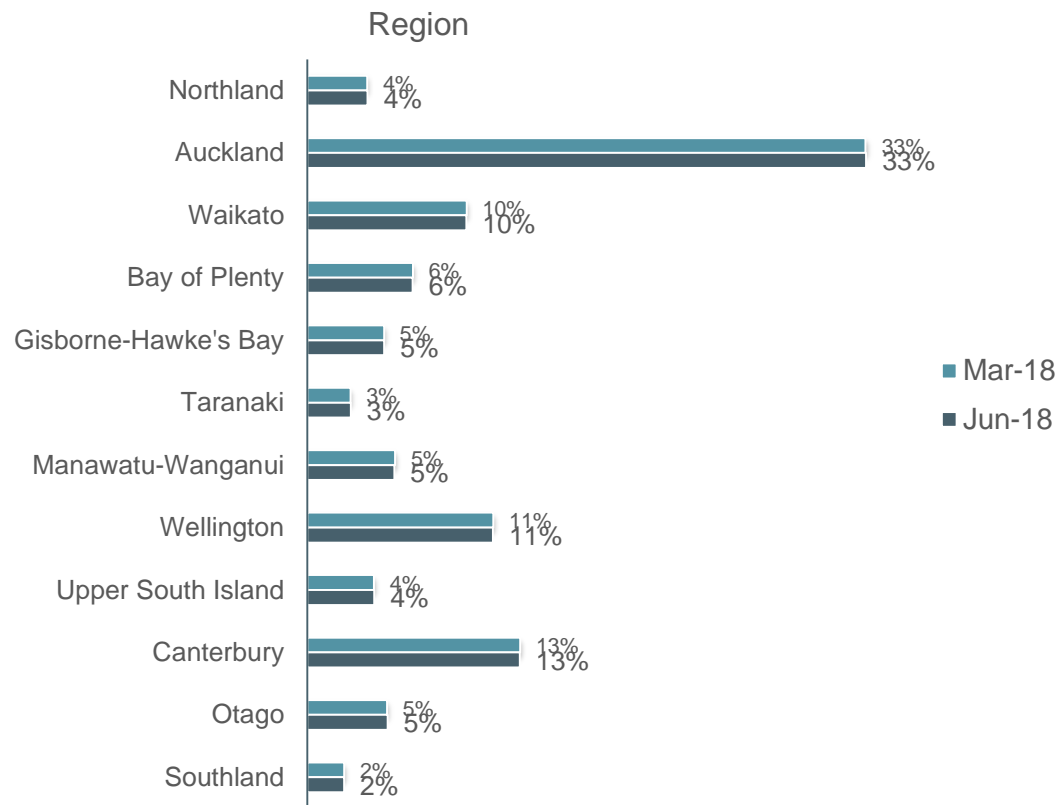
Region

Northland 4% 4%
Auckland 33% 33%
Waikato 10% 10%
Bay of Plenty 6% 6%
Gisborne-Hawke's Bay 5% 5%
Taranaki 3% 3%
Manawatu-Wanganui 5% 5%
Wellington 11% 11%
Upper South Island 4% 4%
Canterbury 13% 13%
Otago 5% 5%
Southland 2% 2%

Mar-18
Jun-18